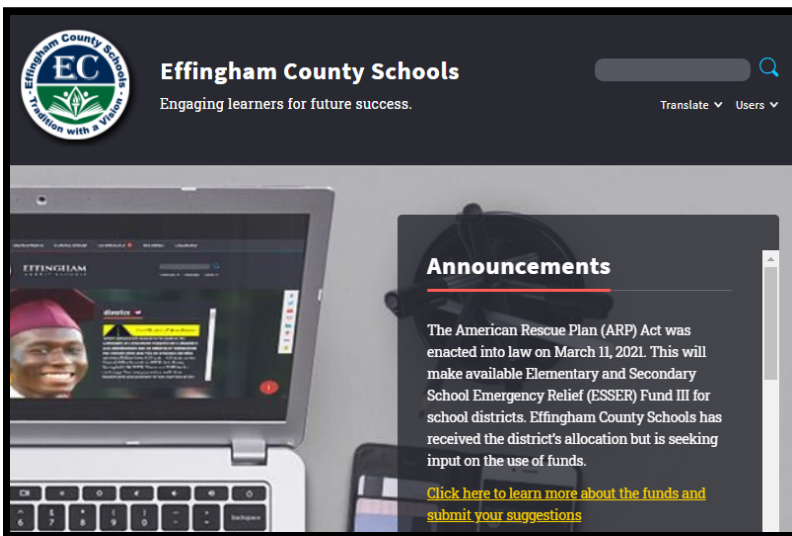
Effingham County Schools
EC
Tradition with a Vision

Effingham County Schools

Engaging learners for future success.

Translate Users

EFFINGHAM

Announcements

The American Rescue Plan (ARP) Act was enacted into law on March 11, 2021. This will make available Elementary and Secondary School Emergency Relief (ESSER) Fund III for school districts. Effingham County Schools has received the district's allocation but is seeking input on the use of funds.

Click here to learn more about the funds and submit your suggestions

backspace